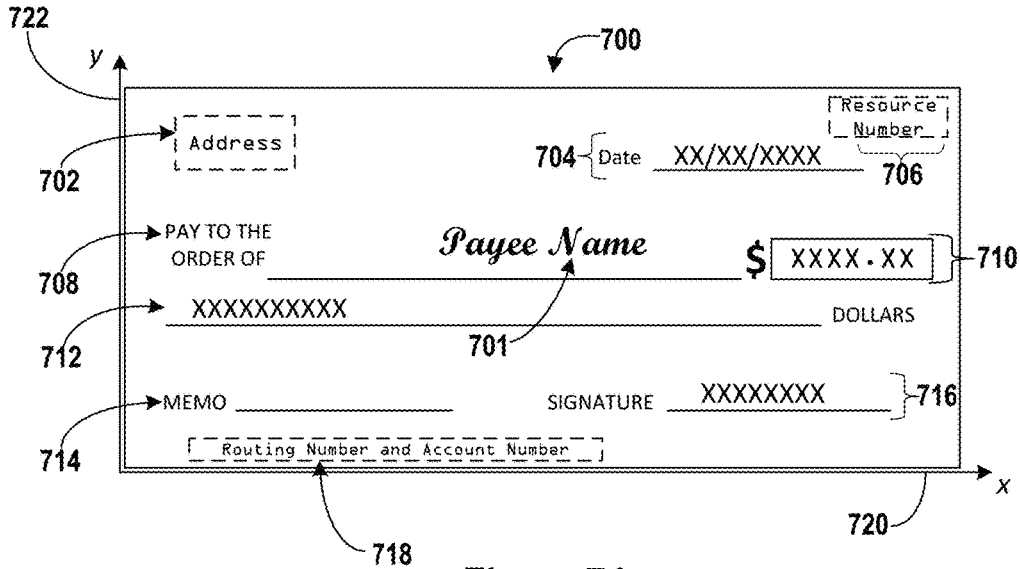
722
y
700
Address
Resource Number
702
704
Date XX/XX/XXXX
706
PAY TO THE ORDER OF
Payee Name
$ XXXX.XX
710
708
XXXXXXXXXX
DOLLARS
712
701
MEMO
SIGNATURE XXXXXXXX
716
714
Routing Number and Account Number
x
720
718